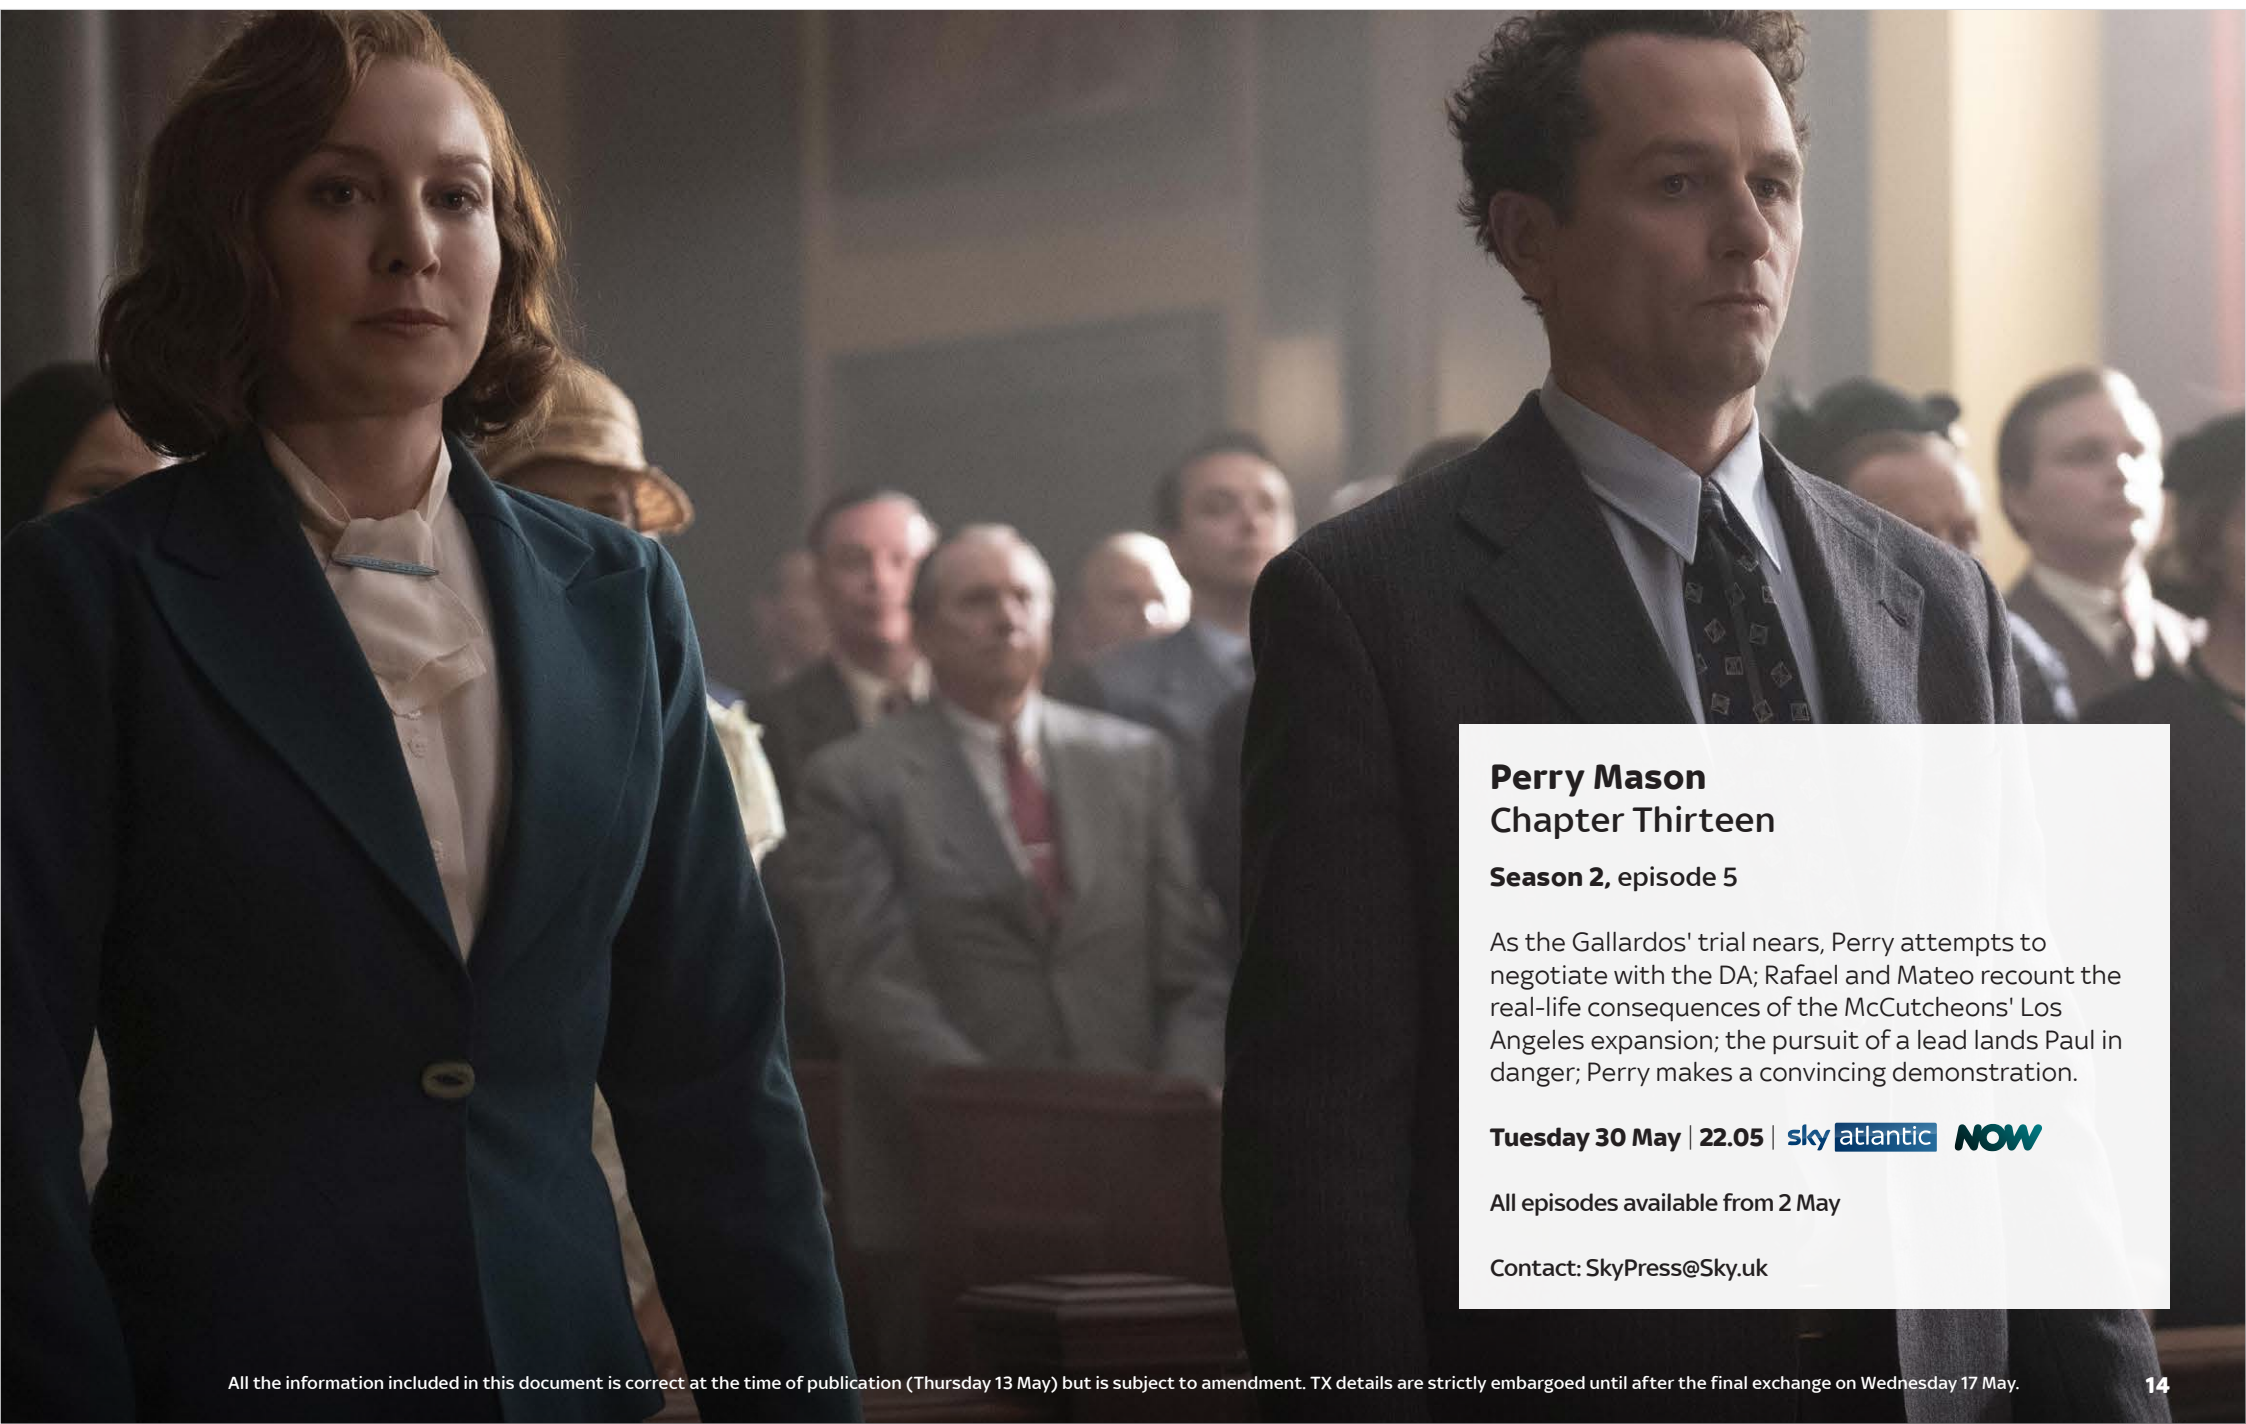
Perry Mason
Chapter Thirteen

Season 2, episode 5

As the Gallardos' trial nears, Perry attempts to negotiate with the DA; Rafael and Mateo recount the real-life consequences of the McCutcheons' Los Angeles expansion; the pursuit of a lead lands Paul in danger; Perry makes a convincing demonstration.

Tuesday 30 May | 22.05 | sky atlantic NOW

All episodes available from 2 May

Contact: SkyPress@Sky.uk

All the information included in this document is correct at the time of publication (Thursday 13 May) but is subject to amendment. TX details are strictly embargoed until after the final exchange on Wednesday 17 May.

14